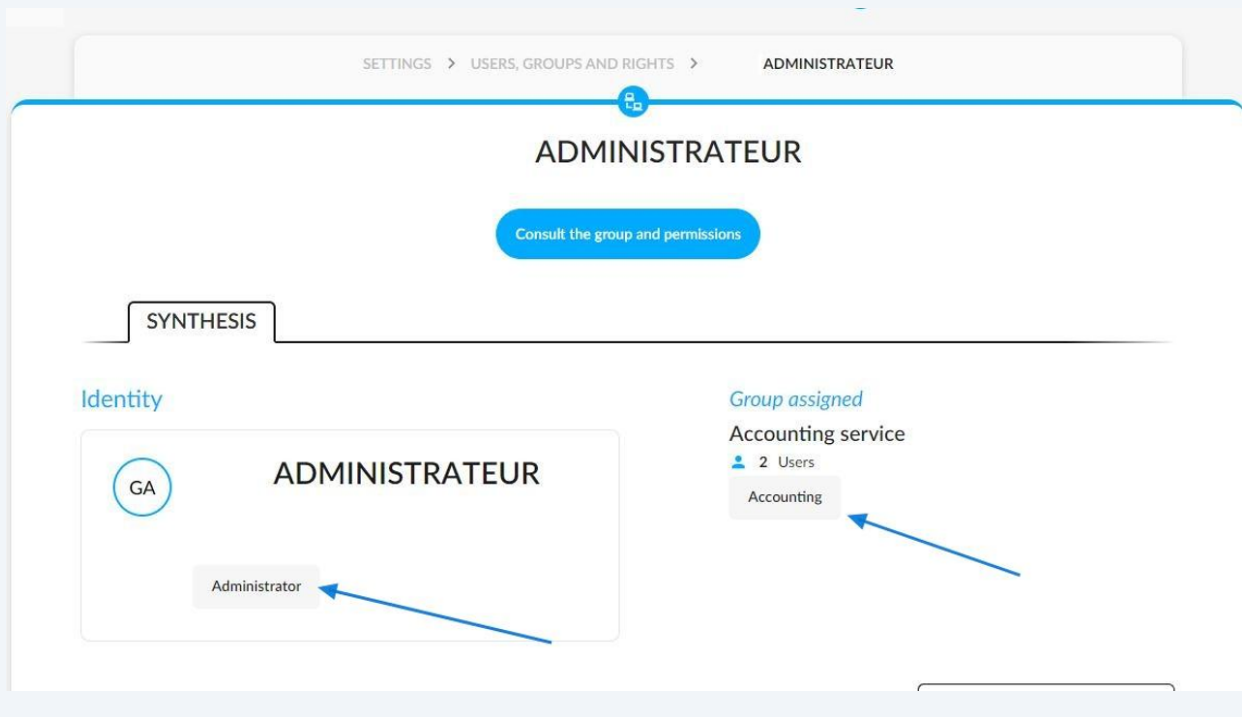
SETTINGS > USERS, GROUPS AND RIGHTS > ADMINISTRATEUR

ADMINISTRATEUR

Consult the group and permissions

SYNTHESIS

Identity

GA

ADMINISTRATEUR

Administrator

Group assigned

Accounting service

2 Users

Accounting